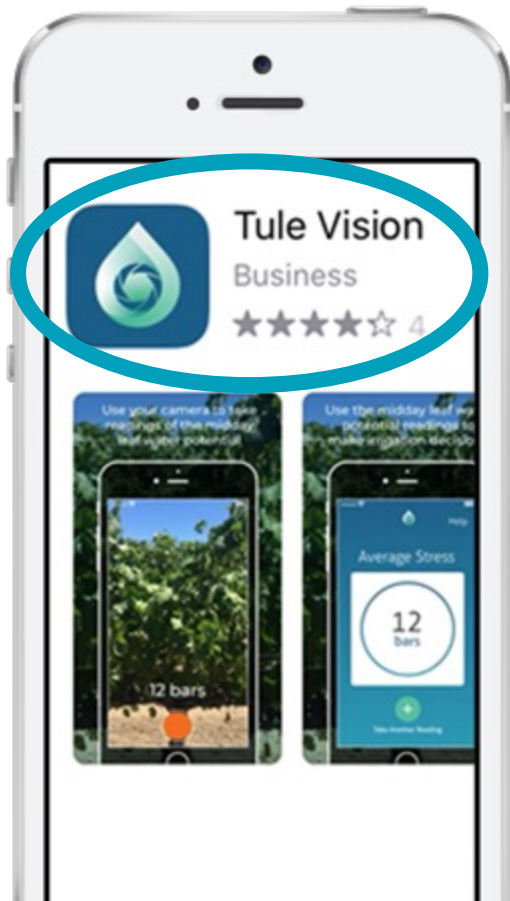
Tule Vision
Business
4

Use your camera to take readings of the midday leaf water potential

12 bars

Use the midday leaf w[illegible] potential readings to make irrigation decis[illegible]

Help

Average Stress

12
bars

Take Another Reading